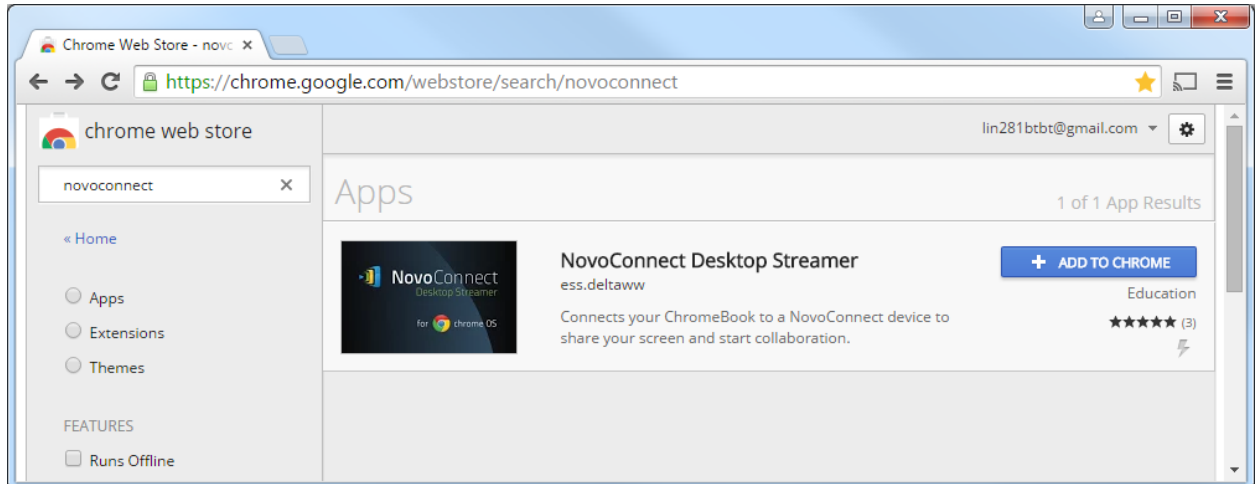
Chrome Web Store - novc ×

https://chrome.google.com/webstore/search/novoconnect

chrome web store

novoconnect ×

« Home

Apps

Extensions

Themes

FEATURES

Runs Offline

lin281btbt@gmail.com

Apps

1 of 1 App Results

NovoConnect Desktop Streamer

for chrome OS

NovoConnect Desktop Streamer

ess.deltaww

Connects your ChromeBook to a NovoConnect device to share your screen and start collaboration.

+ ADD TO CHROME

Education

★★★★★ (3)